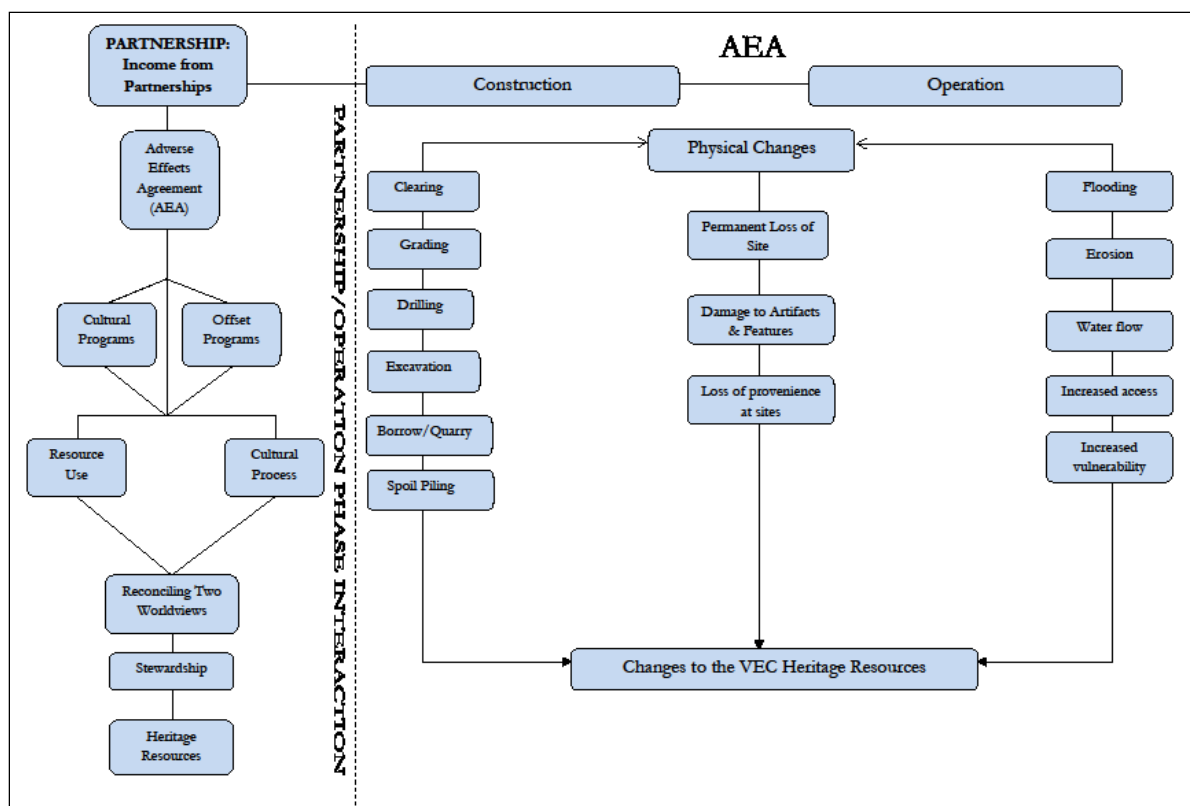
PARTNERSHIP: Income from Partnerships

Adverse Effects Agreement (AEA)

Cultural Programs

Offset Programs

Resource Use

Cultural Process

Reconciling Two Worldviews

Stewardship

Heritage Resources

PARTNERSHIP/OPERATION PHASE INTERACTION

AEA

Construction

Operation

Physical Changes

Clearing

Grading

Drilling

Excavation

Borrow/Quarry

Spoil Piling

Permanent Loss of Site

Damage to Artifacts & Features

Loss of provenience at sites

Flooding

Erosion

Water flow

Increased access

Increased vulnerability

Changes to the VEC Heritage Resources